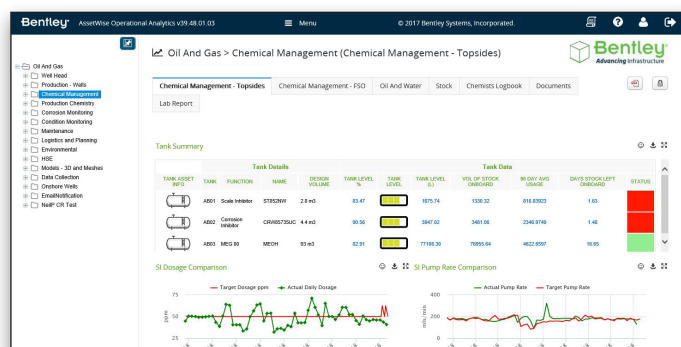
Bentley AssetWise Operational Analytics v39.48.01.03

Menu

© 2017 Bentley Systems, Incorporated.

Oil And Gas
Well Head
Production - Wells
Chemical Management
Production Chemistry
Corrosion Monitoring
Condition Monitoring
Maintenance
Logistics and Planning
Environmental
HSE
Models - 3D and Meshes
Data Collection
Onshore Wells
EmailNotification
NeilP CR Test

Oil And Gas > Chemical Management (Chemical Management - Topsides)

Bentley
Advancing Infrastructure

Chemical Management - Topsides | Chemical Management - FSO | Oil And Water | Stock | Chemists Logbook | Documents | Lab Report

Tank Summary

| TANK ASSET INFO | TANK | FUNCTION | NAME | DESIGN VOLUME | TANK LEVEL % | TANK LEVEL | TANK LEVEL (L) | VOL OF STOCK ONBOARD | 90 DAY AVG USAGE | DAYS STOCK LEFT ONBOARD | STATUS |
|---|---|---|---|---|---|---|---|---|---|---|---|
| | AB01 | Scale Inhibitor | ST852NW | 2.8 m3 | 83.47 | | 1675.74 | 1336.32 | 816.83923 | 1.63 | |
| | AB02 | Corrosion Inhibitor | CRW85735UC | 4.4 m3 | 90.56 | | 3847.02 | 3481.06 | 2346.9749 | 1.48 | |
| | AB03 | MEG 80 | MEOH | 93 m3 | 82.91 | | 77188.30 | 76955.64 | 4622.6597 | 16.65 | |

SI Dosage Comparison

Target Dosage ppm — Actual Daily Dosage

75
50
25
ppm

SI Pump Rate Comparison

Actual Pump Rate — Target Pump Rate

400
200
0
ml/min